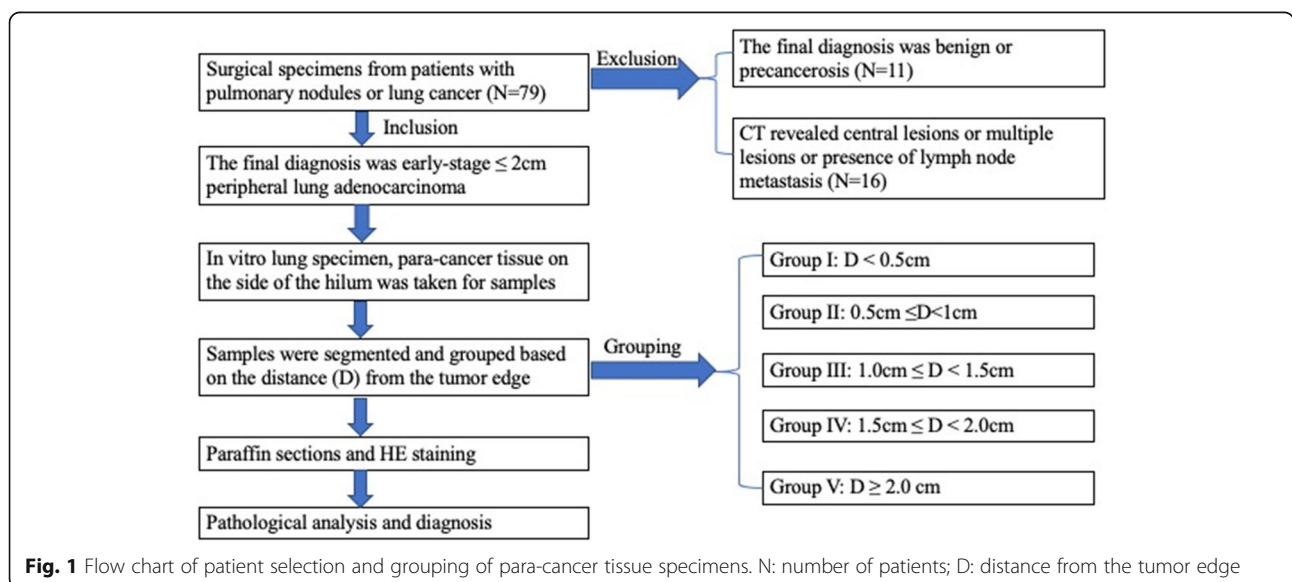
Surgical specimens from patients with pulmonary nodules or lung cancer (N=79)

Exclusion

The final diagnosis was benign or precancerosis (N=11)

CT revealed central lesions or multiple lesions or presence of lymph node metastasis (N=16)

Inclusion

The final diagnosis was early-stage ≤ 2cm peripheral lung adenocarcinoma

In vitro lung specimen, para-cancer tissue on the side of the hilum was taken for samples

Samples were segmented and grouped based on the distance (D) from the tumor edge

Grouping

Group I: D < 0.5cm

Group II: 0.5cm ≤D<1cm

Group III: 1.0cm ≤ D < 1.5cm

Group IV: 1.5cm ≤ D < 2.0cm

Group V: D ≥ 2.0 cm

Paraffin sections and HE staining

Pathological analysis and diagnosis

**Fig. 1** Flow chart of patient selection and grouping of para-cancer tissue specimens. N: number of patients; D: distance from the tumor edge